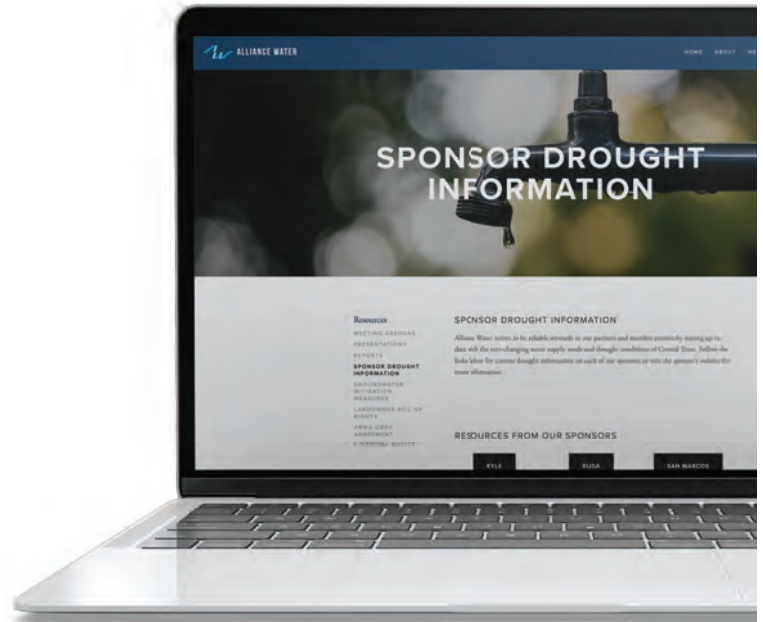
ALLIANCE WATER

HOME ABOUT NE

SPONSOR DROUGHT INFORMATION

Resources
MEETING AGENDAS
PRESENTATIONS
REPORTS
SPONSOR DROUGHT INFORMATION
GROUNDWATER MITIGATION MEASURES
LANDOWNER BILL OF RIGHTS
ARWA AREA AGREEMENT
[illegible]

SPONSOR DROUGHT INFORMATION

Alliance Water strives to be reliable stewards to our partners and members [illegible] up to date with the ever-changing water supply needs and drought conditions of Central Texas. Follow the links below for current drought information on each of our sponsors or visit the sponsor's website for more information.

RESOURCES FROM OUR SPONSORS

KYLE

BUDA

SAN MARCOS